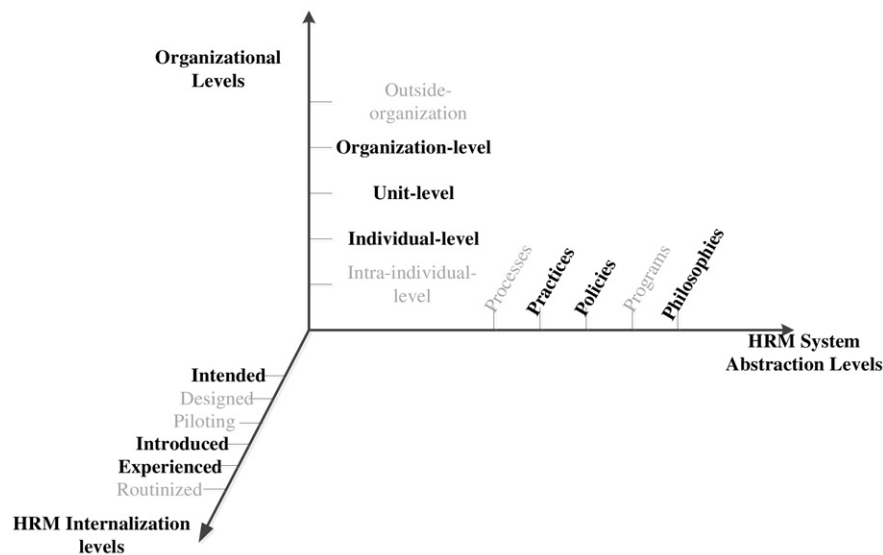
Organizational Levels

Outside-organization

Organization-level

Unit-level

Individual-level

Intra-individual-level

Processes

Practices

Policies

Programs

Philosophies

HRM System Abstraction Levels

Intended

Designed

Piloting

Introduced

Experienced

Routinized

HRM Internalization levels